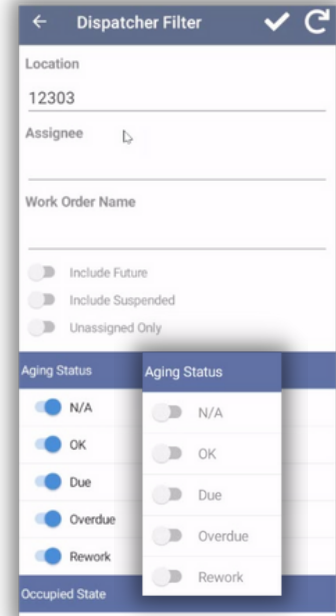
Dispatcher Filter

Location

12303

Assignee

Work Order Name

Include Future

Include Suspended

Unassigned Only

Aging Status

N/A

OK

Due

Overdue

Rework

Occupied State

Aging Status

N/A

OK

Due

Overdue

Rework